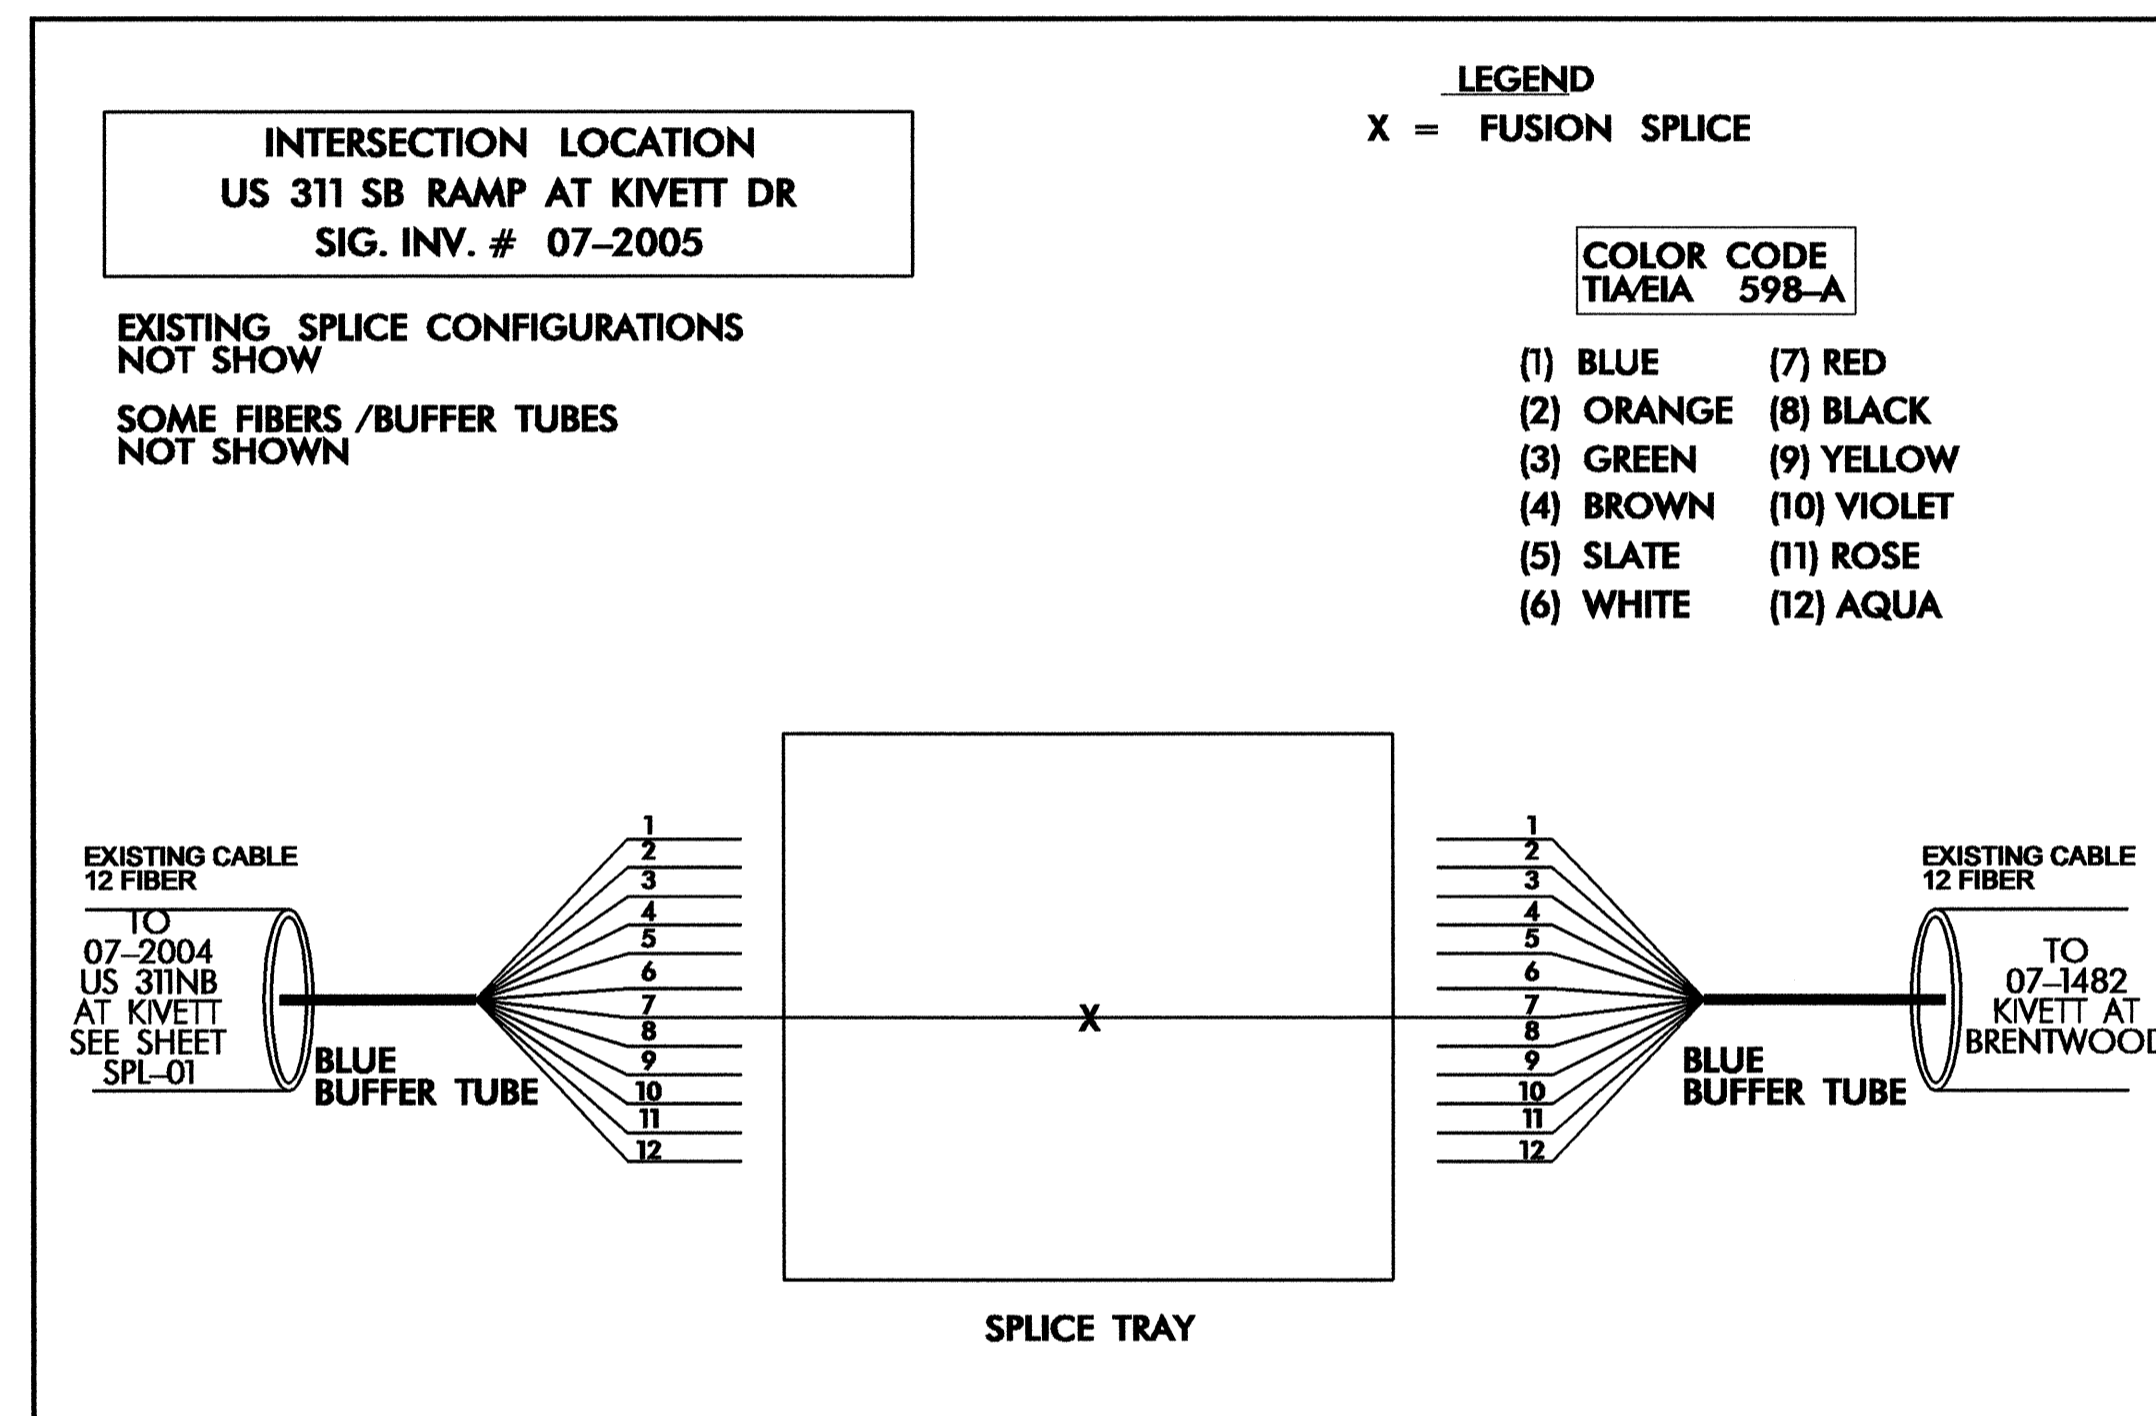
INTERSECTION LOCATION
US 311 SB RAMP AT KIVETT DR
SIG. INV. # 07–2005

LEGEND
X = FUSION SPLICE

EXISTING SPLICE CONFIGURATIONS NOT SHOW

SOME FIBERS /BUFFER TUBES NOT SHOWN

COLOR CODE
TIA/EIA 598–A

(1) BLUE
(2) ORANGE
(3) GREEN
(4) BROWN
(5) SLATE
(6) WHITE
(7) RED
(8) BLACK
(9) YELLOW
(10) VIOLET
(11) ROSE
(12) AQUA

EXISTING CABLE
12 FIBER

TO
07–2004
US 311NB
AT KIVETT
SEE SHEET
SPL–01

BLUE
BUFFER TUBE

1
2
3
4
5
6
7
8
9
10
11
12

X

1
2
3
4
5
6
7
8
9
10
11
12

BLUE
BUFFER TUBE

EXISTING CABLE
12 FIBER

TO
07–1482
KIVETT AT
BRENTWOOD

SPLICE TRAY